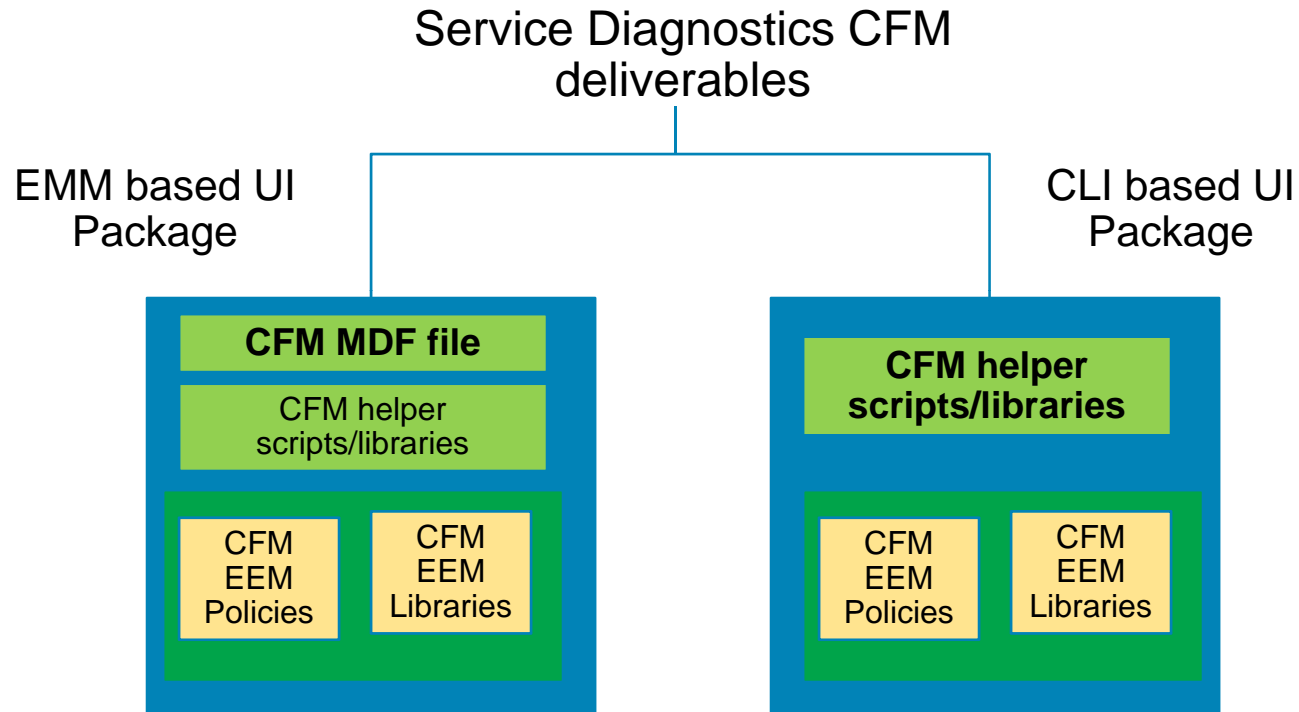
Service Diagnostics CFM deliverables

EMM based UI Package

CLI based UI Package

**CFM MDF file**

CFM helper scripts/libraries

CFM EEM Policies

CFM EEM Libraries

**CFM helper scripts/libraries**

CFM EEM Policies

CFM EEM Libraries